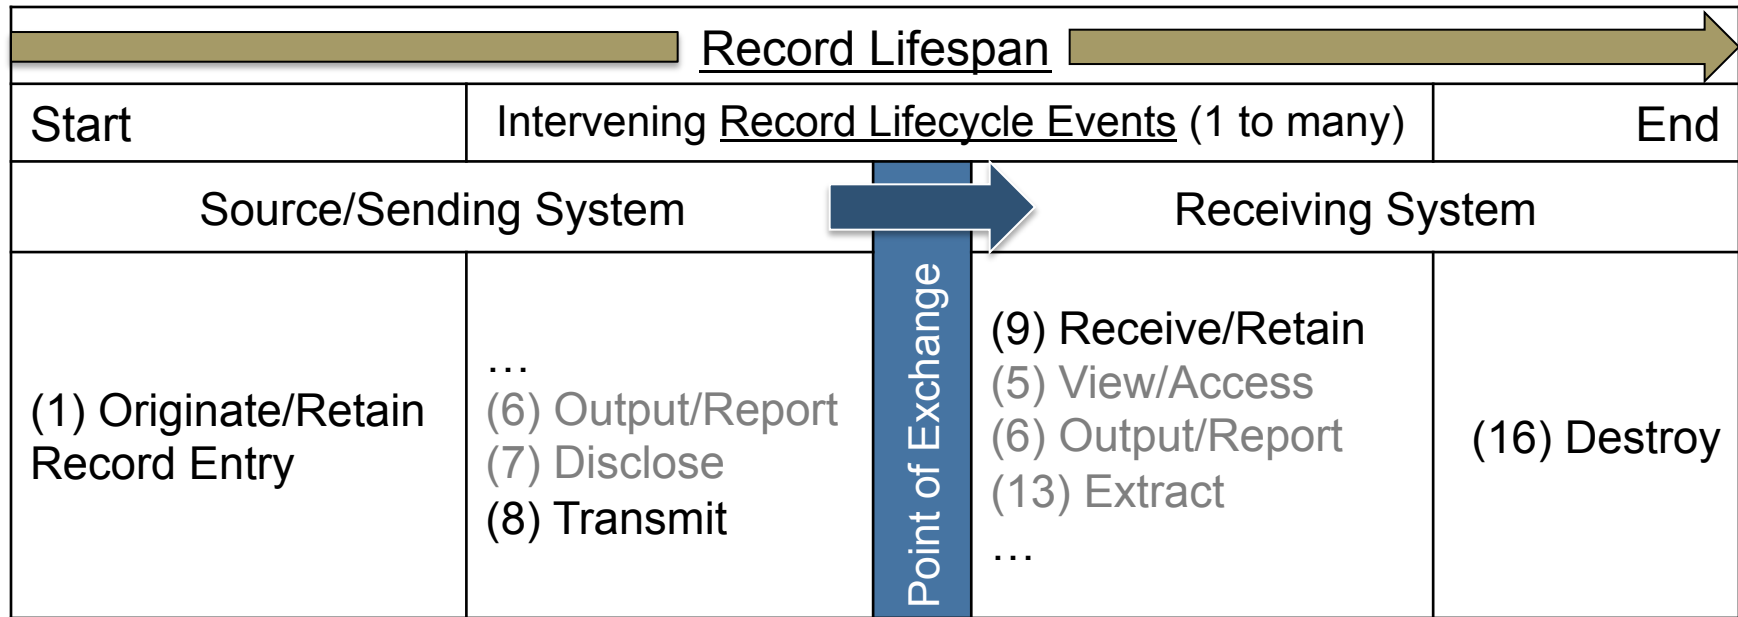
Record Lifespan

| Start | Intervening Record Lifecycle Events (1 to many) | | | End |
|---|---|---|---|---|
| Source/Sending System | | | Receiving System | |
| (1) Originate/Retain Record Entry | … (6) Output/Report (7) Disclose (8) Transmit | Point of Exchange | (9) Receive/Retain (5) View/Access (6) Output/Report (13) Extract … | (16) Destroy |